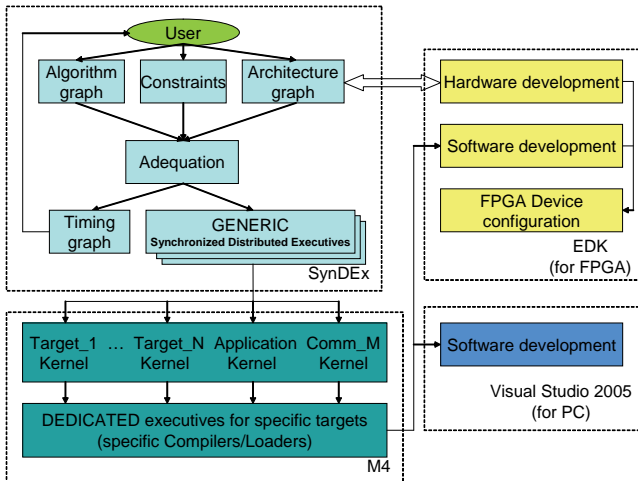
User

Algorithm graph

Constraints

Architecture graph

Adequation

Timing graph

GENERIC
Synchronized Distributed Executives

SynDEx

Hardware development

Software development

FPGA Device configuration

EDK
(for FPGA)

Target_1 Kernel

…

Target_N Kernel

Application Kernel

Comm_M Kernel

DEDICATED executives for specific targets
(specific Compilers/Loaders)

M4

Software development

Visual Studio 2005
(for PC)